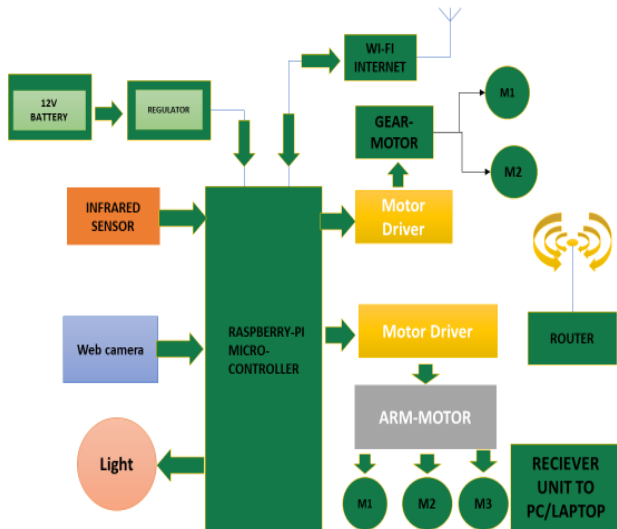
12V BATTERY

REGULATOR

WI-FI INTERNET

GEAR-MOTOR

M1

M2

INFRARED SENSOR

Motor Driver

ROUTER

Web camera

RASPBERRY-PI MICRO-CONTROLLER

Motor Driver

ARM-MOTOR

Light

M1

M2

M3

RECIEVER UNIT TO PC/LAPTOP